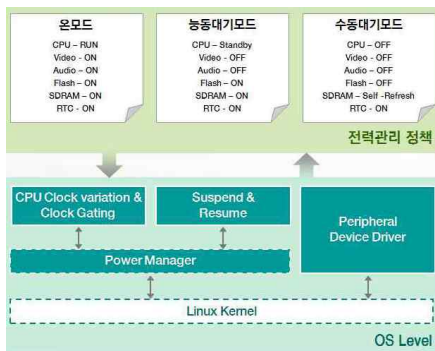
온모드

CPU – RUN
Video – ON
Audio – ON
Flash – ON
SDRAM – ON
RTC - ON

능동대기모드

CPU – Standby
Video – OFF
Audio – OFF
Flash – ON
SDRAM – ON
RTC - ON

수동대기모드

CPU – OFF
Video – OFF
Audio – OFF
Flash – OFF
SDRAM – Self -Refresh
RTC - ON

전력관리 정책

CPU Clock variation & Clock Gating

Suspend & Resume

Peripheral Device Driver

Power Manager

Linux Kernel

OS Level